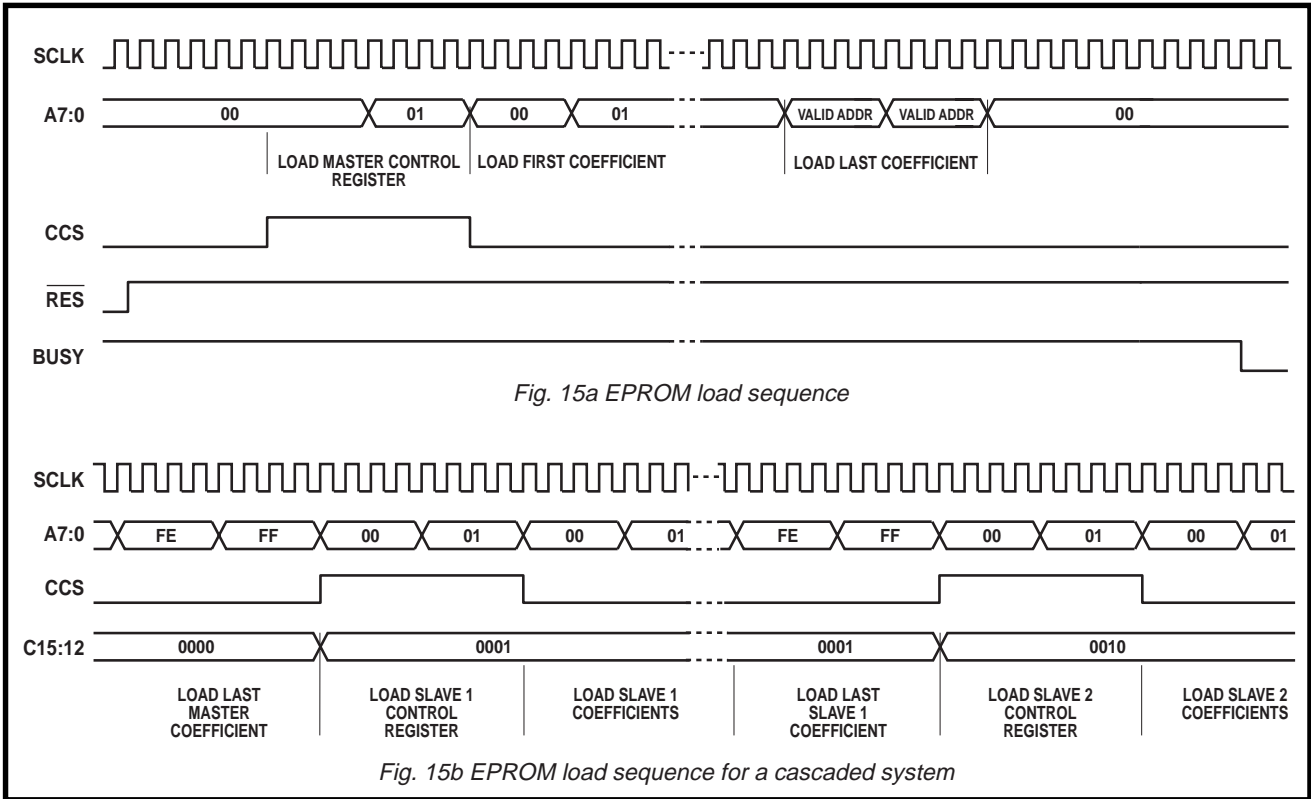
SCLK

A7:0

00

01

00

01

VALID ADDR

VALID ADDR

00

LOAD MASTER CONTROL REGISTER

LOAD FIRST COEFFICIENT

LOAD LAST COEFFICIENT

CCS

$\overline{RES}$

BUSY

Fig. 15a EPROM load sequence

SCLK

A7:0

FE

FF

00

01

00

01

FE

FF

00

01

00

01

CCS

C15:12

0000

0001

0001

0010

LOAD LAST MASTER COEFFICIENT

LOAD SLAVE 1 CONTROL REGISTER

LOAD SLAVE 1 COEFFICIENTS

LOAD LAST SLAVE 1 COEFFICIENT

LOAD SLAVE 2 CONTROL REGISTER

LOAD SLAVE 2 COEFFICIENTS

Fig. 15b EPROM load sequence for a cascaded system